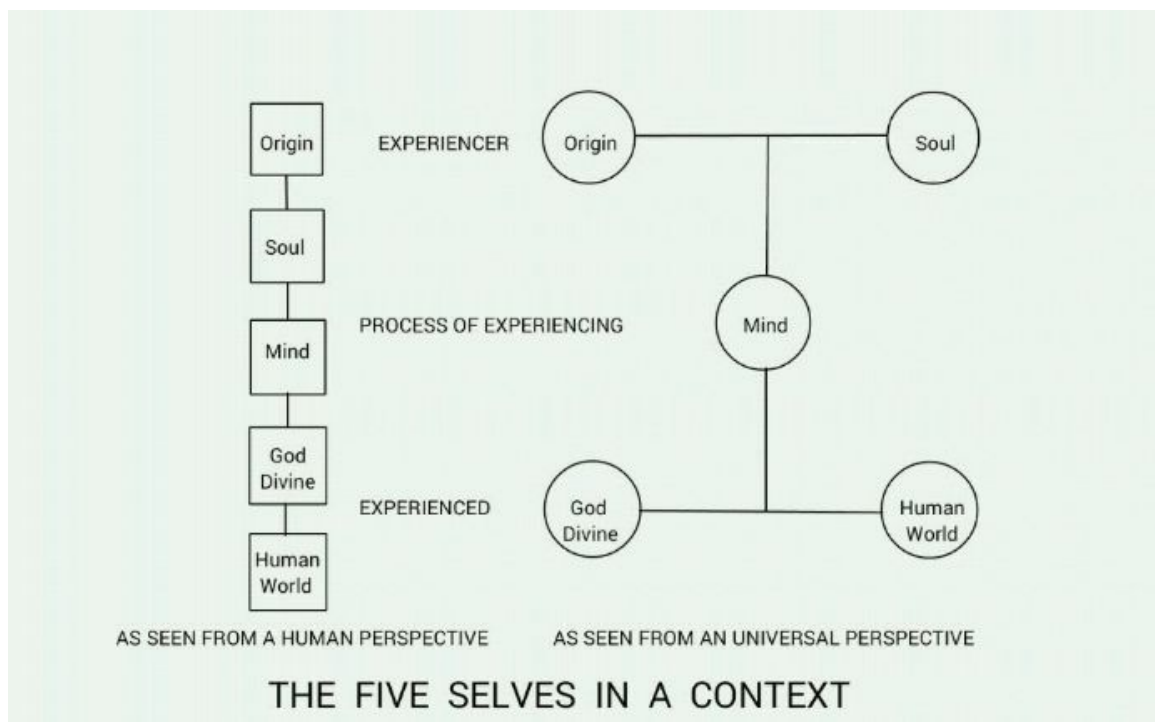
Origin

Soul

Mind

God Divine

Human World

EXPERIENCER

PROCESS OF EXPERIENCING

EXPERIENCED

Origin

Soul

Mind

God Divine

Human World

AS SEEN FROM A HUMAN PERSPECTIVE

AS SEEN FROM AN UNIVERSAL PERSPECTIVE

THE FIVE SELVES IN A CONTEXT